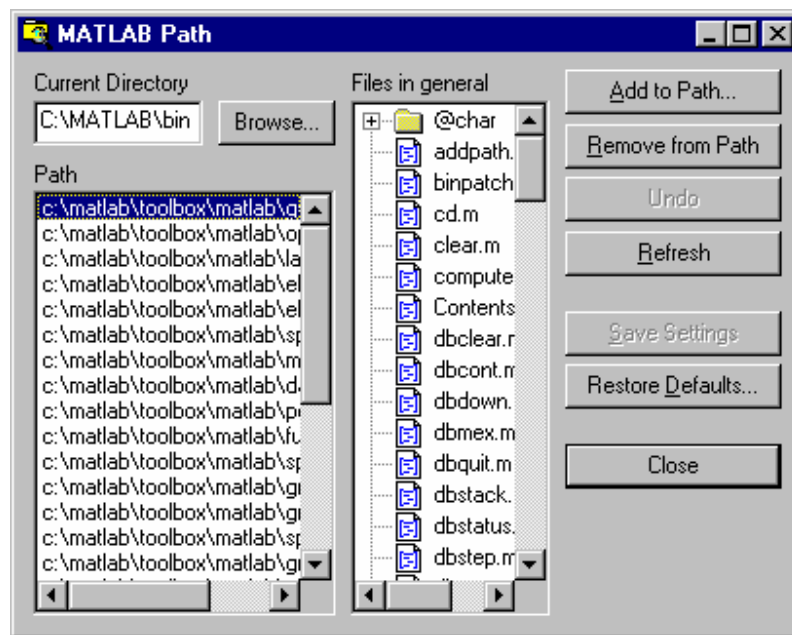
MATLAB Path

Current Directory
C:\MATLAB\bin
Browse...

Path
c:\matlab\toolbox\matlab\g
c:\matlab\toolbox\matlab\o
c:\matlab\toolbox\matlab\la
c:\matlab\toolbox\matlab\el
c:\matlab\toolbox\matlab\el
c:\matlab\toolbox\matlab\sp
c:\matlab\toolbox\matlab\m
c:\matlab\toolbox\matlab\d
c:\matlab\toolbox\matlab\p
c:\matlab\toolbox\matlab\fu
c:\matlab\toolbox\matlab\sp
c:\matlab\toolbox\matlab\g
c:\matlab\toolbox\matlab\g
c:\matlab\toolbox\matlab\sp
c:\matlab\toolbox\matlab\g

Files in general
@char
addpath.
binpatch
cd.m
clear.m
compute
Contents
dbclear.r
dbcont.n
dbdown.
dbmex.m
dbquit.m
dbstack.
dbstatus.
dbstep.n

Add to Path...
Remove from Path
Undo
Refresh
Save Settings
Restore Defaults...
Close